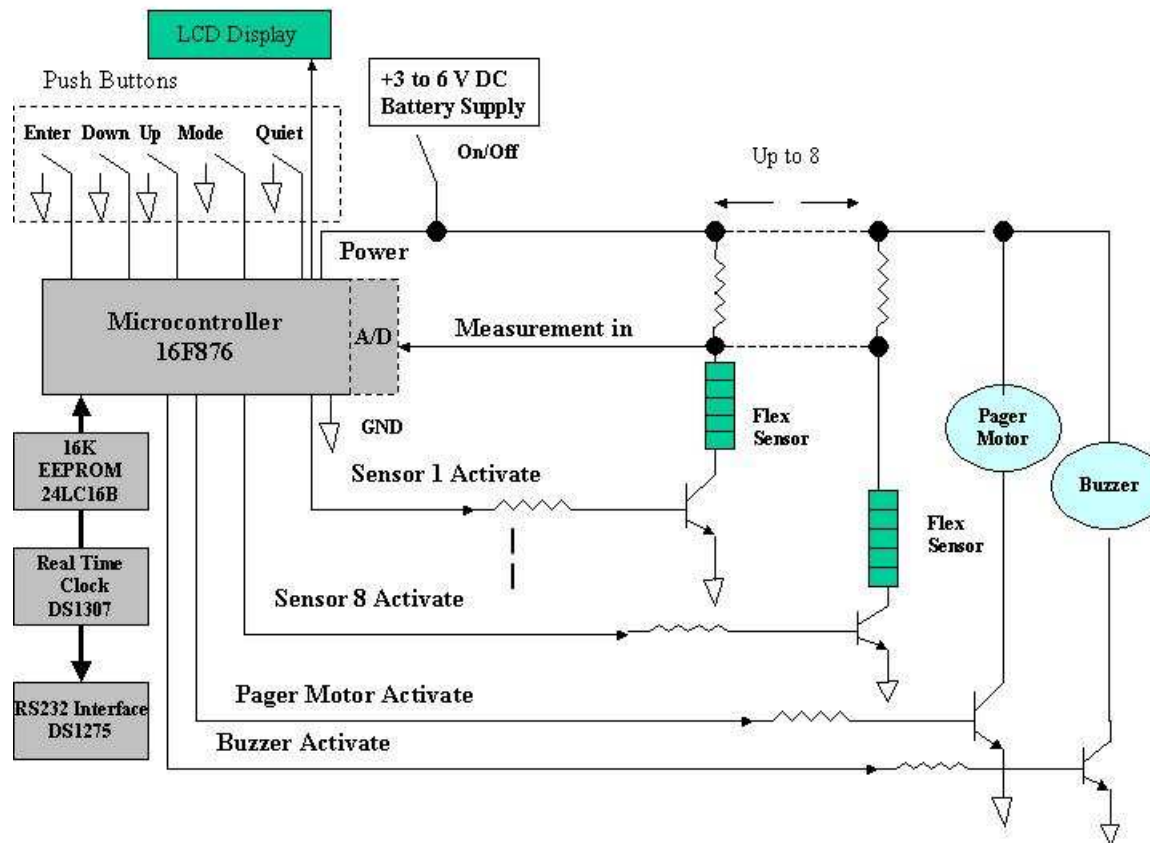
LCD Display

Push Buttons

Enter Down Up Mode Quiet

+3 to 6 V DC Battery Supply

On/Off

Up to 8

Power

Microcontroller 16F876

A/D

Measurement in

GND

Flex Sensor

Pager Motor

Buzzer

16K EEPROM 24LC16B

Sensor 1 Activate

Flex Sensor

Real Time Clock DS1307

Sensor 8 Activate

RS232 Interface DS1275

Pager Motor Activate

Buzzer Activate